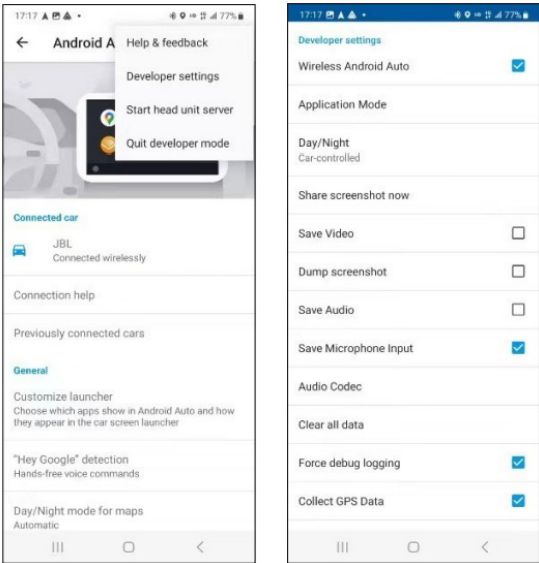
17:17 77%

Android A

Help & feedback

Developer settings

Start head unit server

Quit developer mode

Connected car

JBL
Connected wirelessly

Connection help

Previously connected cars

General

Customize launcher
Choose which apps show in Android Auto and how they appear in the car screen launcher

"Hey Google" detection
Hands-free voice commands

Day/Night mode for maps
Automatic

17:17 77%

Developer settings

Wireless Android Auto

Application Mode

Day/Night
Car-controlled

Share screenshot now

Save Video

Dump screenshot

Save Audio

Save Microphone Input

Audio Codec

Clear all data

Force debug logging

Collect GPS Data